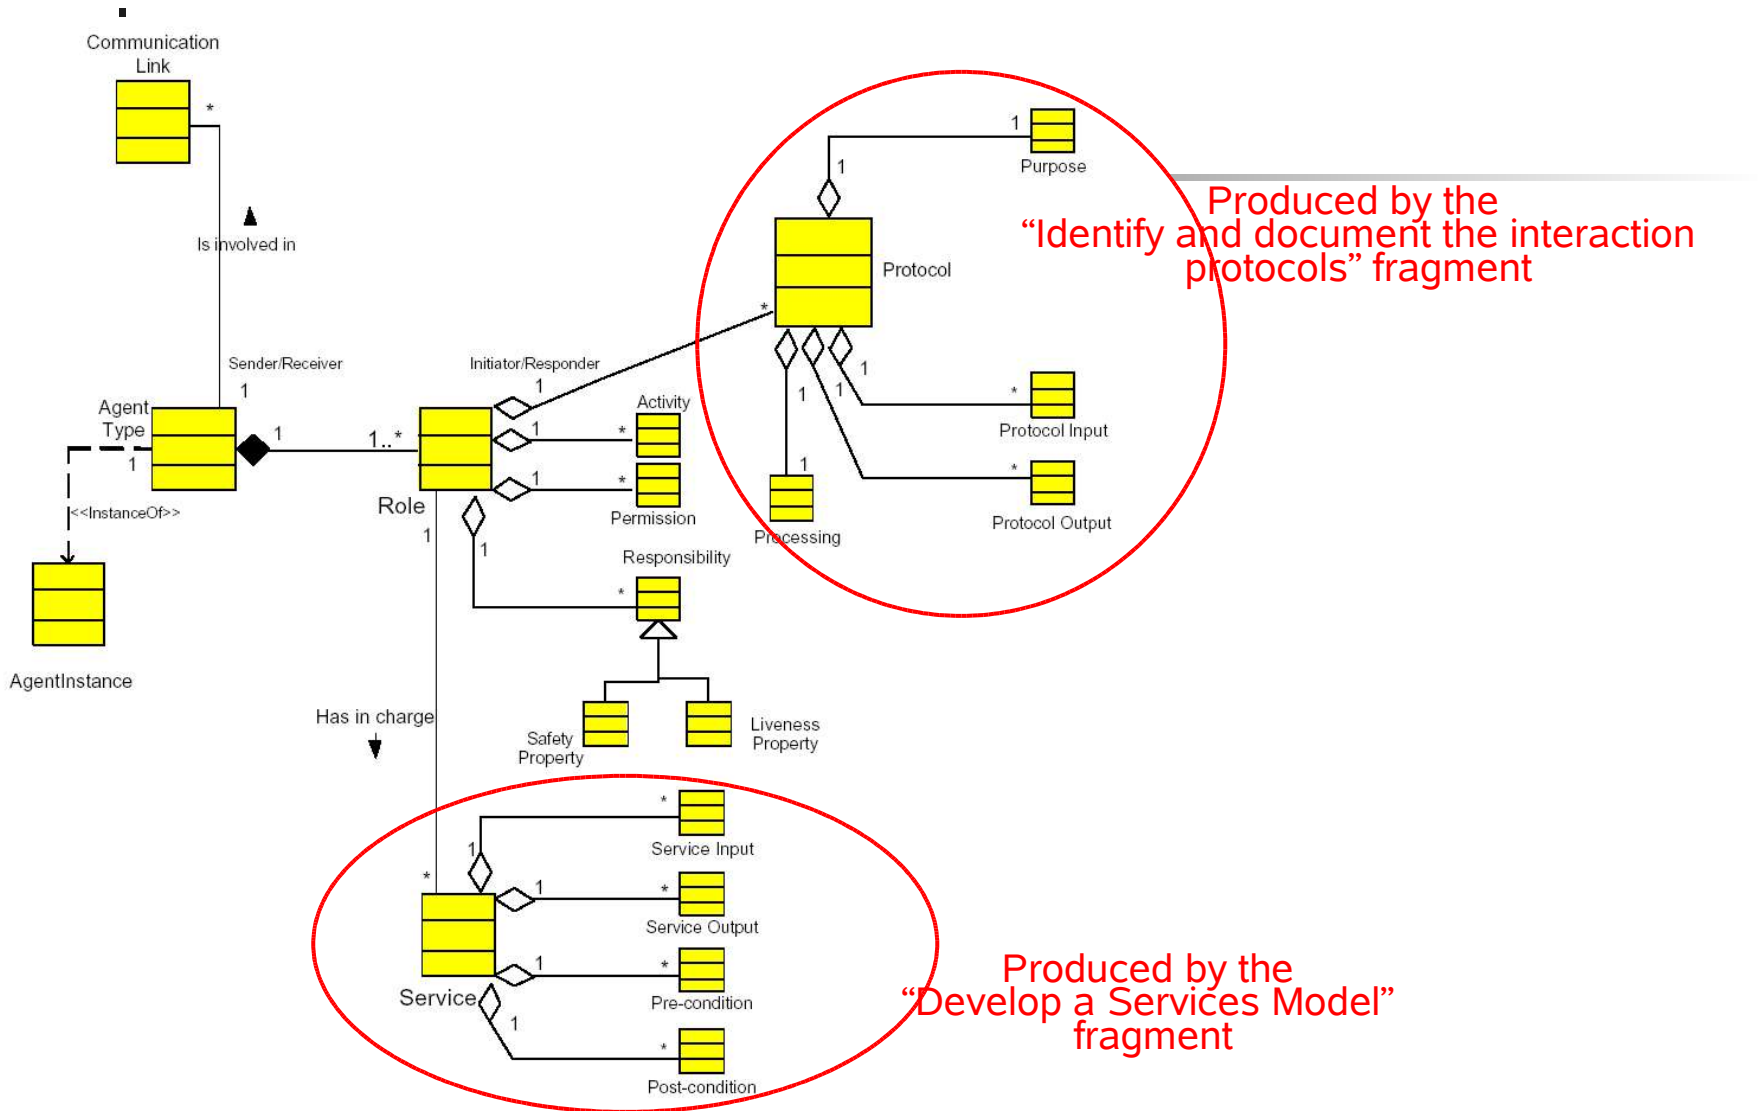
Communication Link

*

Is involved in

Sender/Receiver

1

Agent Type

1

1

<<InstanceOf>>

AgentInstance

1..*

Initiator/Responder

1

Role

1

1

1

Activity

*

1

*

Permission

1

Responsibility

*

Safety Property

Liveness Property

Has in charge

1

Purpose

1

Protocol

*

1

1

1

*

Protocol Input

1

*

Protocol Output

Processing

Produced by the “Identify and document the interaction protocols” fragment

*

Service Input

1

*

1

*

Service Output

1

*

Pre-condition

Service

1

*

Post-condition

Produced by the “Develop a Services Model” fragment